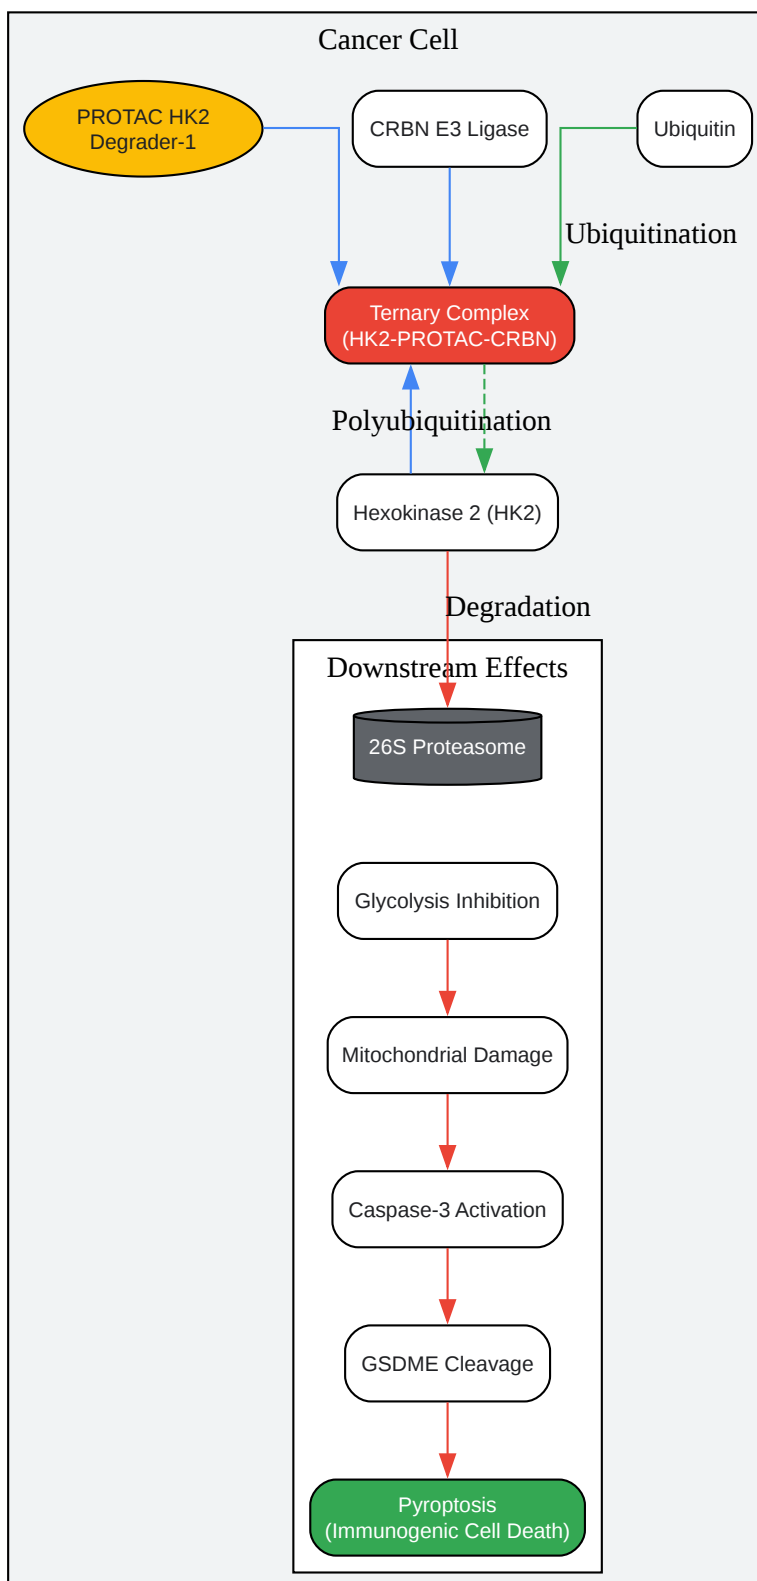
Cancer Cell

PROTAC HK2 Degrader-1

CRBN E3 Ligase

Ubiquitin

Ubiquitination

Ternary Complex (HK2-PROTAC-CRBN)

Polyubiquitination

Hexokinase 2 (HK2)

Degradation

Downstream Effects

26S Proteasome

Glycolysis Inhibition

Mitochondrial Damage

Caspase-3 Activation

GSDME Cleavage

Pyroptosis (Immunogenic Cell Death)